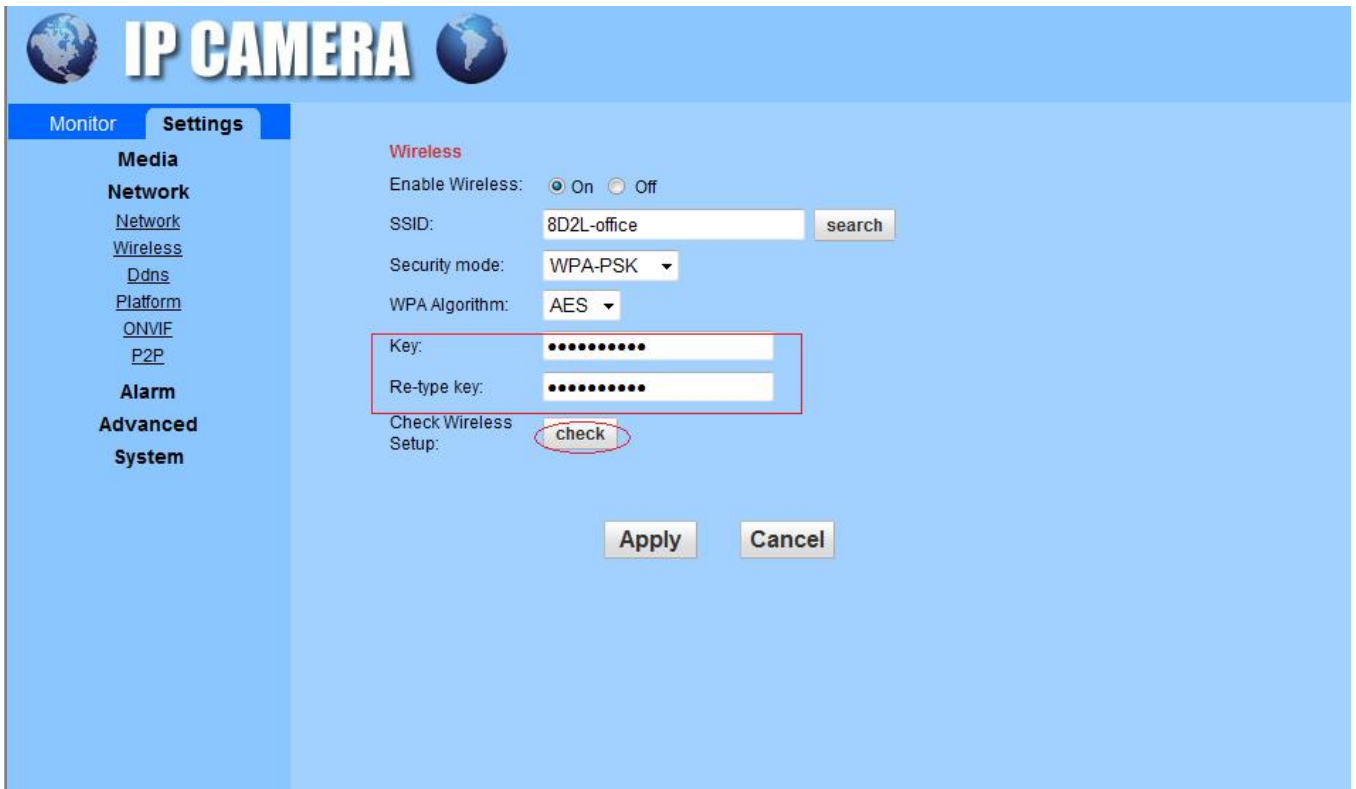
IP CAMERA

Monitor Settings

Media
Network
Network
Wireless
Ddns
Platform
ONVIF
P2P
Alarm
Advanced
System

Wireless

Enable Wireless: On Off

SSID: 8D2L-office search

Security mode: WPA-PSK

WPA Algorithm: AES

Key: ••••••••••

Re-type key: ••••••••••

Check Wireless Setup: check

Apply Cancel